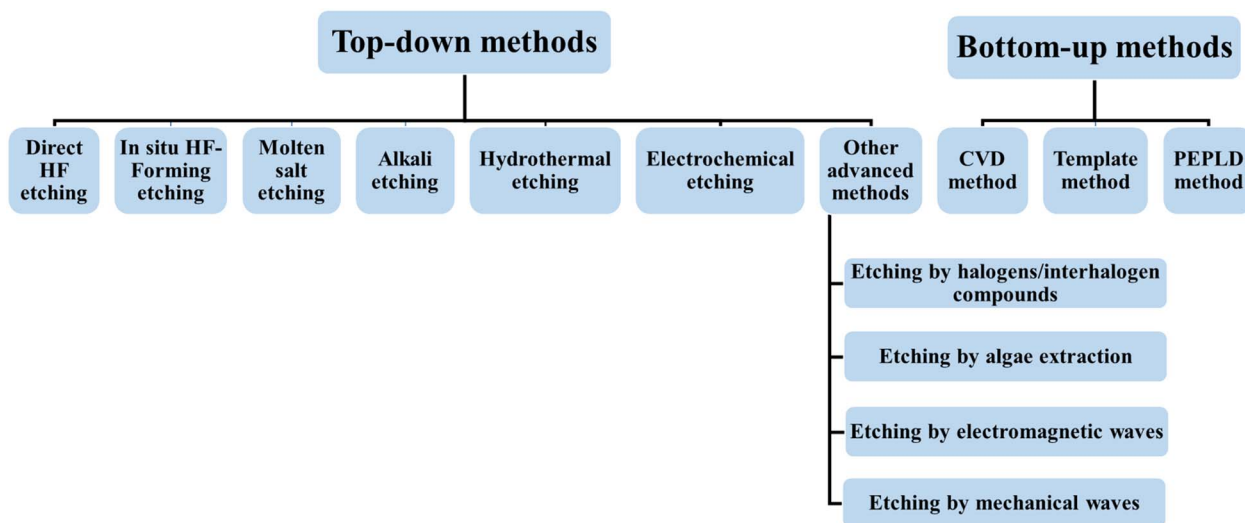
Top-down methods

Bottom-up methods

Direct HF etching

In situ HF-Forming etching

Molten salt etching

Alkali etching

Hydrothermal etching

Electrochemical etching

Other advanced methods

CVD method

Template method

PEPLD method

Etching by halogens/interhalogen compounds

Etching by algae extraction

Etching by electromagnetic waves

Etching by mechanical waves